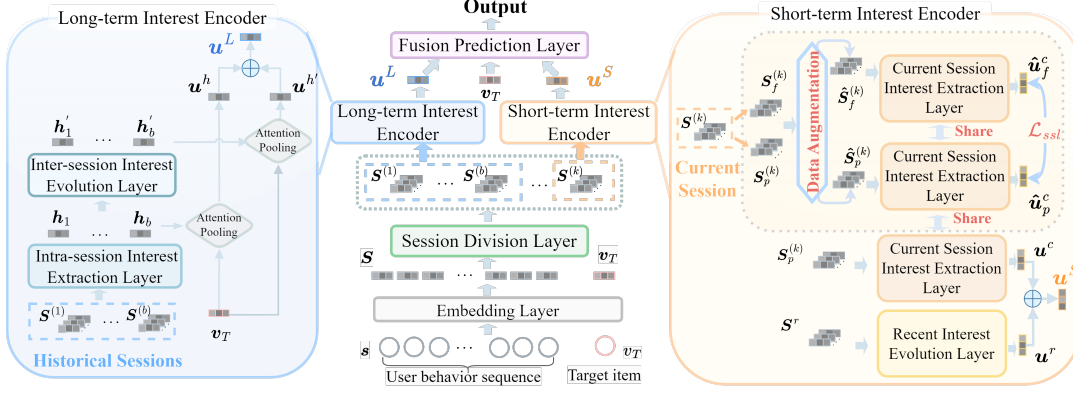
Long-term Interest Encoder

$\boldsymbol{u}^L$

$\boldsymbol{u}^h$

$\boldsymbol{u}^{h'}$

$\boldsymbol{h}_1^{'}$ … $\boldsymbol{h}_b^{'}$

Attention Pooling

Inter-session Interest Evolution Layer

$\boldsymbol{h}_1$ … $\boldsymbol{h}_b$

Attention Pooling

Intra-session Interest Extraction Layer

$\boldsymbol{S}^{(1)}$ … $\boldsymbol{S}^{(b)}$

$\boldsymbol{v}_T$

Historical Sessions

Output

Fusion Prediction Layer

$\boldsymbol{u}^L$ $\boldsymbol{v}_T$ $\boldsymbol{u}^S$

Long-term Interest Encoder

Short-term Interest Encoder

$\boldsymbol{S}^{(1)}$ … $\boldsymbol{S}^{(b)}$ … $\boldsymbol{S}^{(k)}$

Session Division Layer

$\boldsymbol{S}$ … $\boldsymbol{v}_T$

Embedding Layer

$\boldsymbol{s}$ … $\boldsymbol{v}_T$

User behavior sequence

Target item

Short-term Interest Encoder

$\boldsymbol{S}^{(k)}$

Current Session

$\boldsymbol{S}_f^{(k)}$

$\boldsymbol{S}_p^{(k)}$

Data Augmentation

$\hat{\boldsymbol{S}}_f^{(k)}$

$\hat{\boldsymbol{S}}_p^{(k)}$

Current Session Interest Extraction Layer

Share

Current Session Interest Extraction Layer

$\hat{\boldsymbol{u}}_f^c$

$\mathcal{L}_{ssl}$

$\hat{\boldsymbol{u}}_p^c$

Share

$\boldsymbol{S}_p^{(k)}$

Current Session Interest Extraction Layer

$\boldsymbol{u}^c$

$\boldsymbol{u}^S$

$\boldsymbol{S}^r$

Recent Interest Evolution Layer

$\boldsymbol{u}^r$